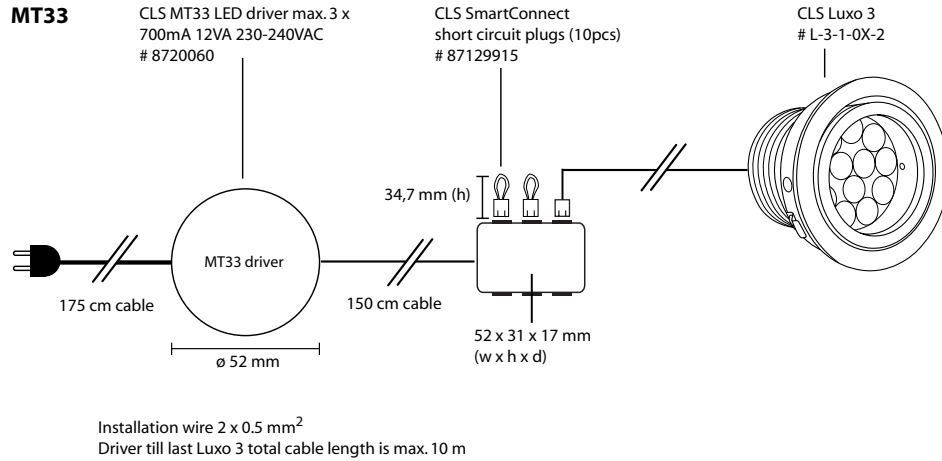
MT33

CLS MT33 LED driver max. 3 x 700mA 12VA 230-240VAC
# 8720060

CLS SmartConnect
short circuit plugs (10pcs)
# 87129915

CLS Luxo 3
# L-3-1-0X-2

34,7 mm (h)

MT33 driver

175 cm cable

150 cm cable

ø 52 mm

52 x 31 x 17 mm
(w x h x d)

Installation wire 2 x 0.5 mm$^2$
Driver till last Luxo 3 total cable length is max. 10 m